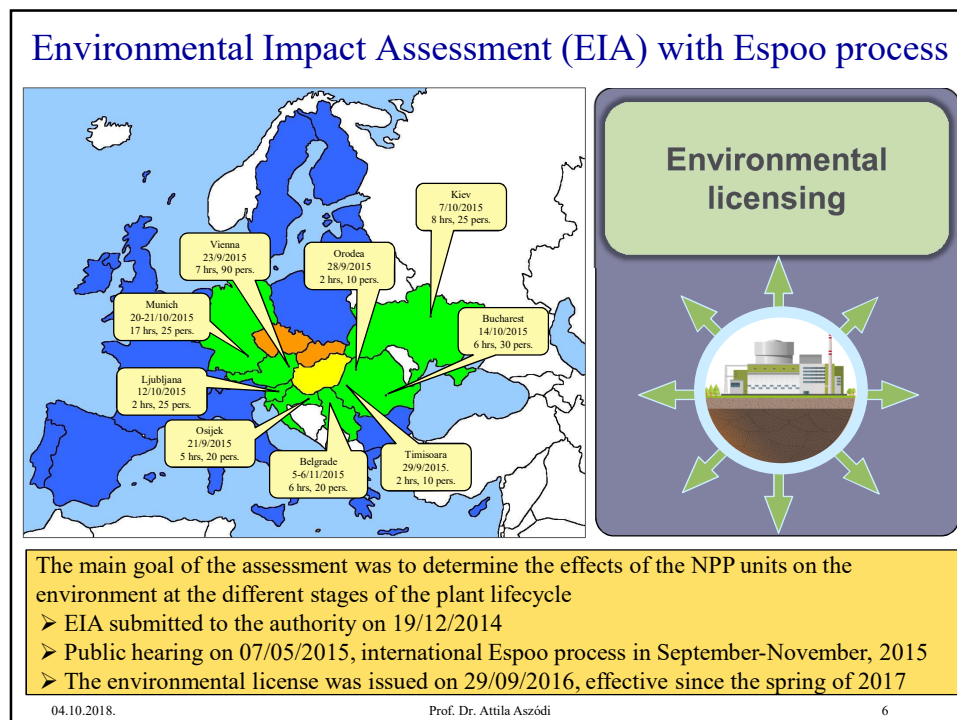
Environmental Impact Assessment (EIA) with Espoo process

Kiev
7/10/2015
8 hrs, 25 pers.

Vienna
23/9/2015
7 hrs, 90 pers.

Orodea
28/9/2015
2 hrs, 10 pers.

Munich
20-21/10/2015
17 hrs, 25 pers.

Bucharest
14/10/2015
6 hrs, 30 pers.

Ljubljana
12/10/2015
2 hrs, 25 pers.

Osijek
21/9/2015
5 hrs, 20 pers.

Belgrade
5-6/11/2015
6 hrs, 20 pers.

Timisoara
29/9/2015.
2 hrs, 10 pers.

Environmental licensing

The main goal of the assessment was to determine the effects of the NPP units on the environment at the different stages of the plant lifecycle
➢ EIA submitted to the authority on 19/12/2014
➢ Public hearing on 07/05/2015, international Espoo process in September-November, 2015
➢ The environmental license was issued on 29/09/2016, effective since the spring of 2017

04.10.2018.
Prof. Dr. Attila Aszódi
6